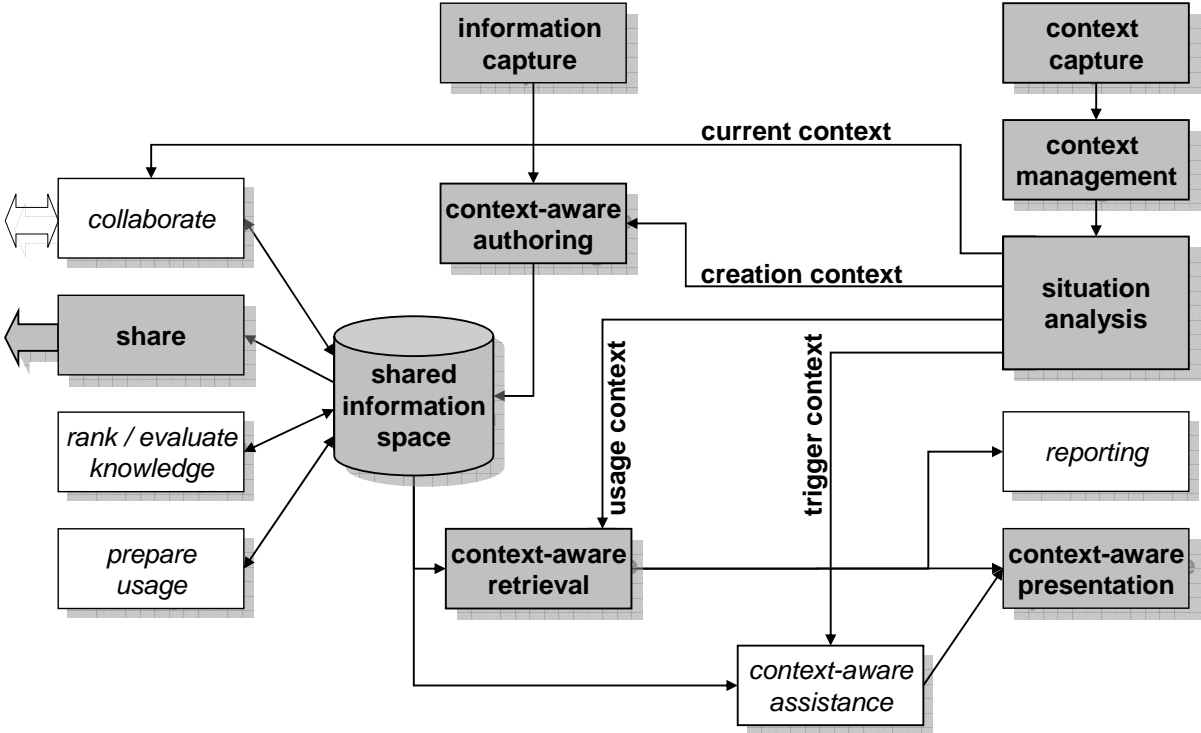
information capture

context capture

current context

context management

collaborate

context-aware authoring

creation context

situation analysis

share

usage context

trigger context

shared information space

rank / evaluate knowledge

reporting

prepare usage

context-aware retrieval

context-aware presentation

context-aware assistance